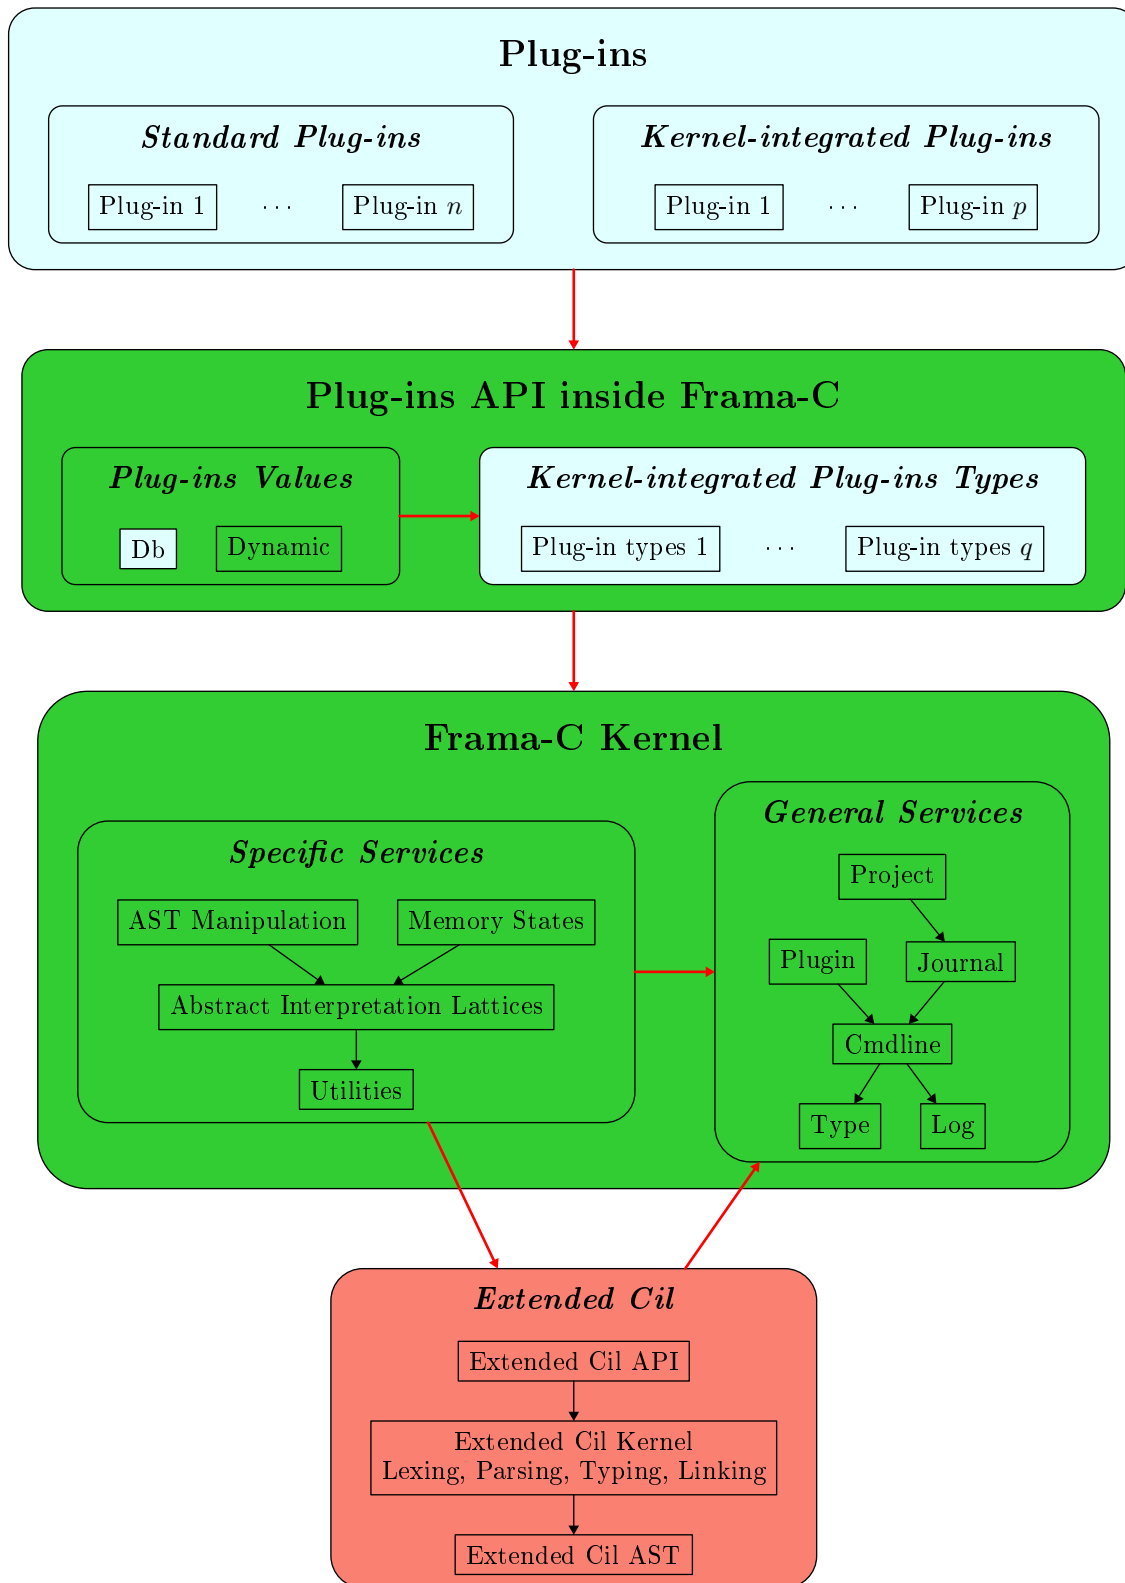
Plug-ins

Standard Plug-ins

Plug-in 1 $\cdots$ Plug-in $n$

Kernel-integrated Plug-ins

Plug-in 1 $\cdots$ Plug-in $p$

Plug-ins API inside Frama-C

Plug-ins Values

Db Dynamic

Kernel-integrated Plug-ins Types

Plug-in types 1 $\cdots$ Plug-in types $q$

Frama-C Kernel

Specific Services

AST Manipulation

Memory States

Abstract Interpretation Lattices

Utilities

General Services

Project

Plugin

Journal

Cmdline

Type

Log

Extended Cil

Extended Cil API

Extended Cil Kernel
Lexing, Parsing, Typing, Linking

Extended Cil AST